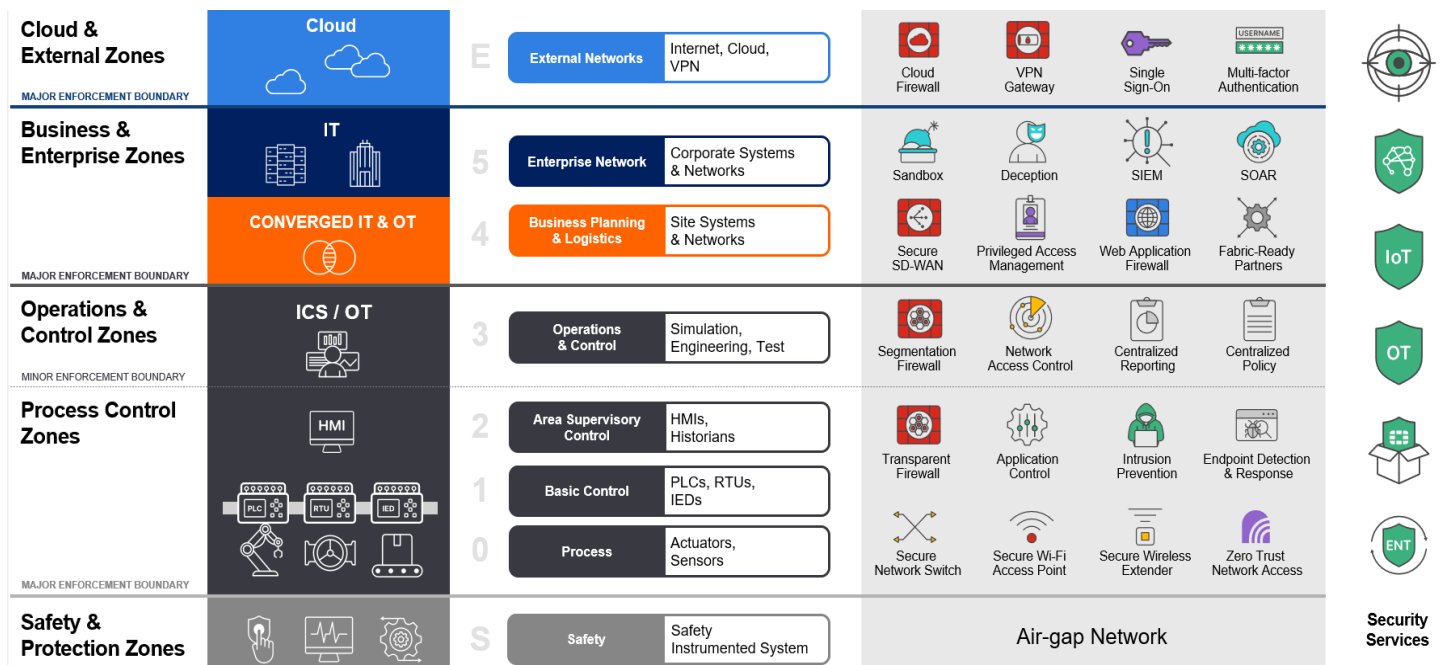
Cloud & External Zones

MAJOR ENFORCEMENT BOUNDARY

Cloud

E

External Networks | Internet, Cloud, VPN

Cloud Firewall

VPN Gateway

Single Sign-On

USERNAME

Multi-factor Authentication

Business & Enterprise Zones

IT

5

Enterprise Network | Corporate Systems & Networks

Sandbox

Deception

SIEM

SOAR

CONVERGED IT & OT

4

Business Planning & Logistics | Site Systems & Networks

Secure SD-WAN

Privileged Access Management

Web Application Firewall

Fabric-Ready Partners

MAJOR ENFORCEMENT BOUNDARY

Operations & Control Zones

ICS / OT

3

Operations & Control | Simulation, Engineering, Test

Segmentation Firewall

Network Access Control

Centralized Reporting

Centralized Policy

MINOR ENFORCEMENT BOUNDARY

Process Control Zones

HMI

2

Area Supervisory Control | HMIs, Historians

Transparent Firewall

Application Control

Intrusion Prevention

Endpoint Detection & Response

PLC

RTU

IED

1

Basic Control | PLCs, RTUs, IEDs

0

Process | Actuators, Sensors

Secure Network Switch

Secure Wi-Fi Access Point

Secure Wireless Extender

Zero Trust Network Access

MAJOR ENFORCEMENT BOUNDARY

Safety & Protection Zones

S

Safety | Safety Instrumented System

Air-gap Network

IoT

OT

ENT

Security Services